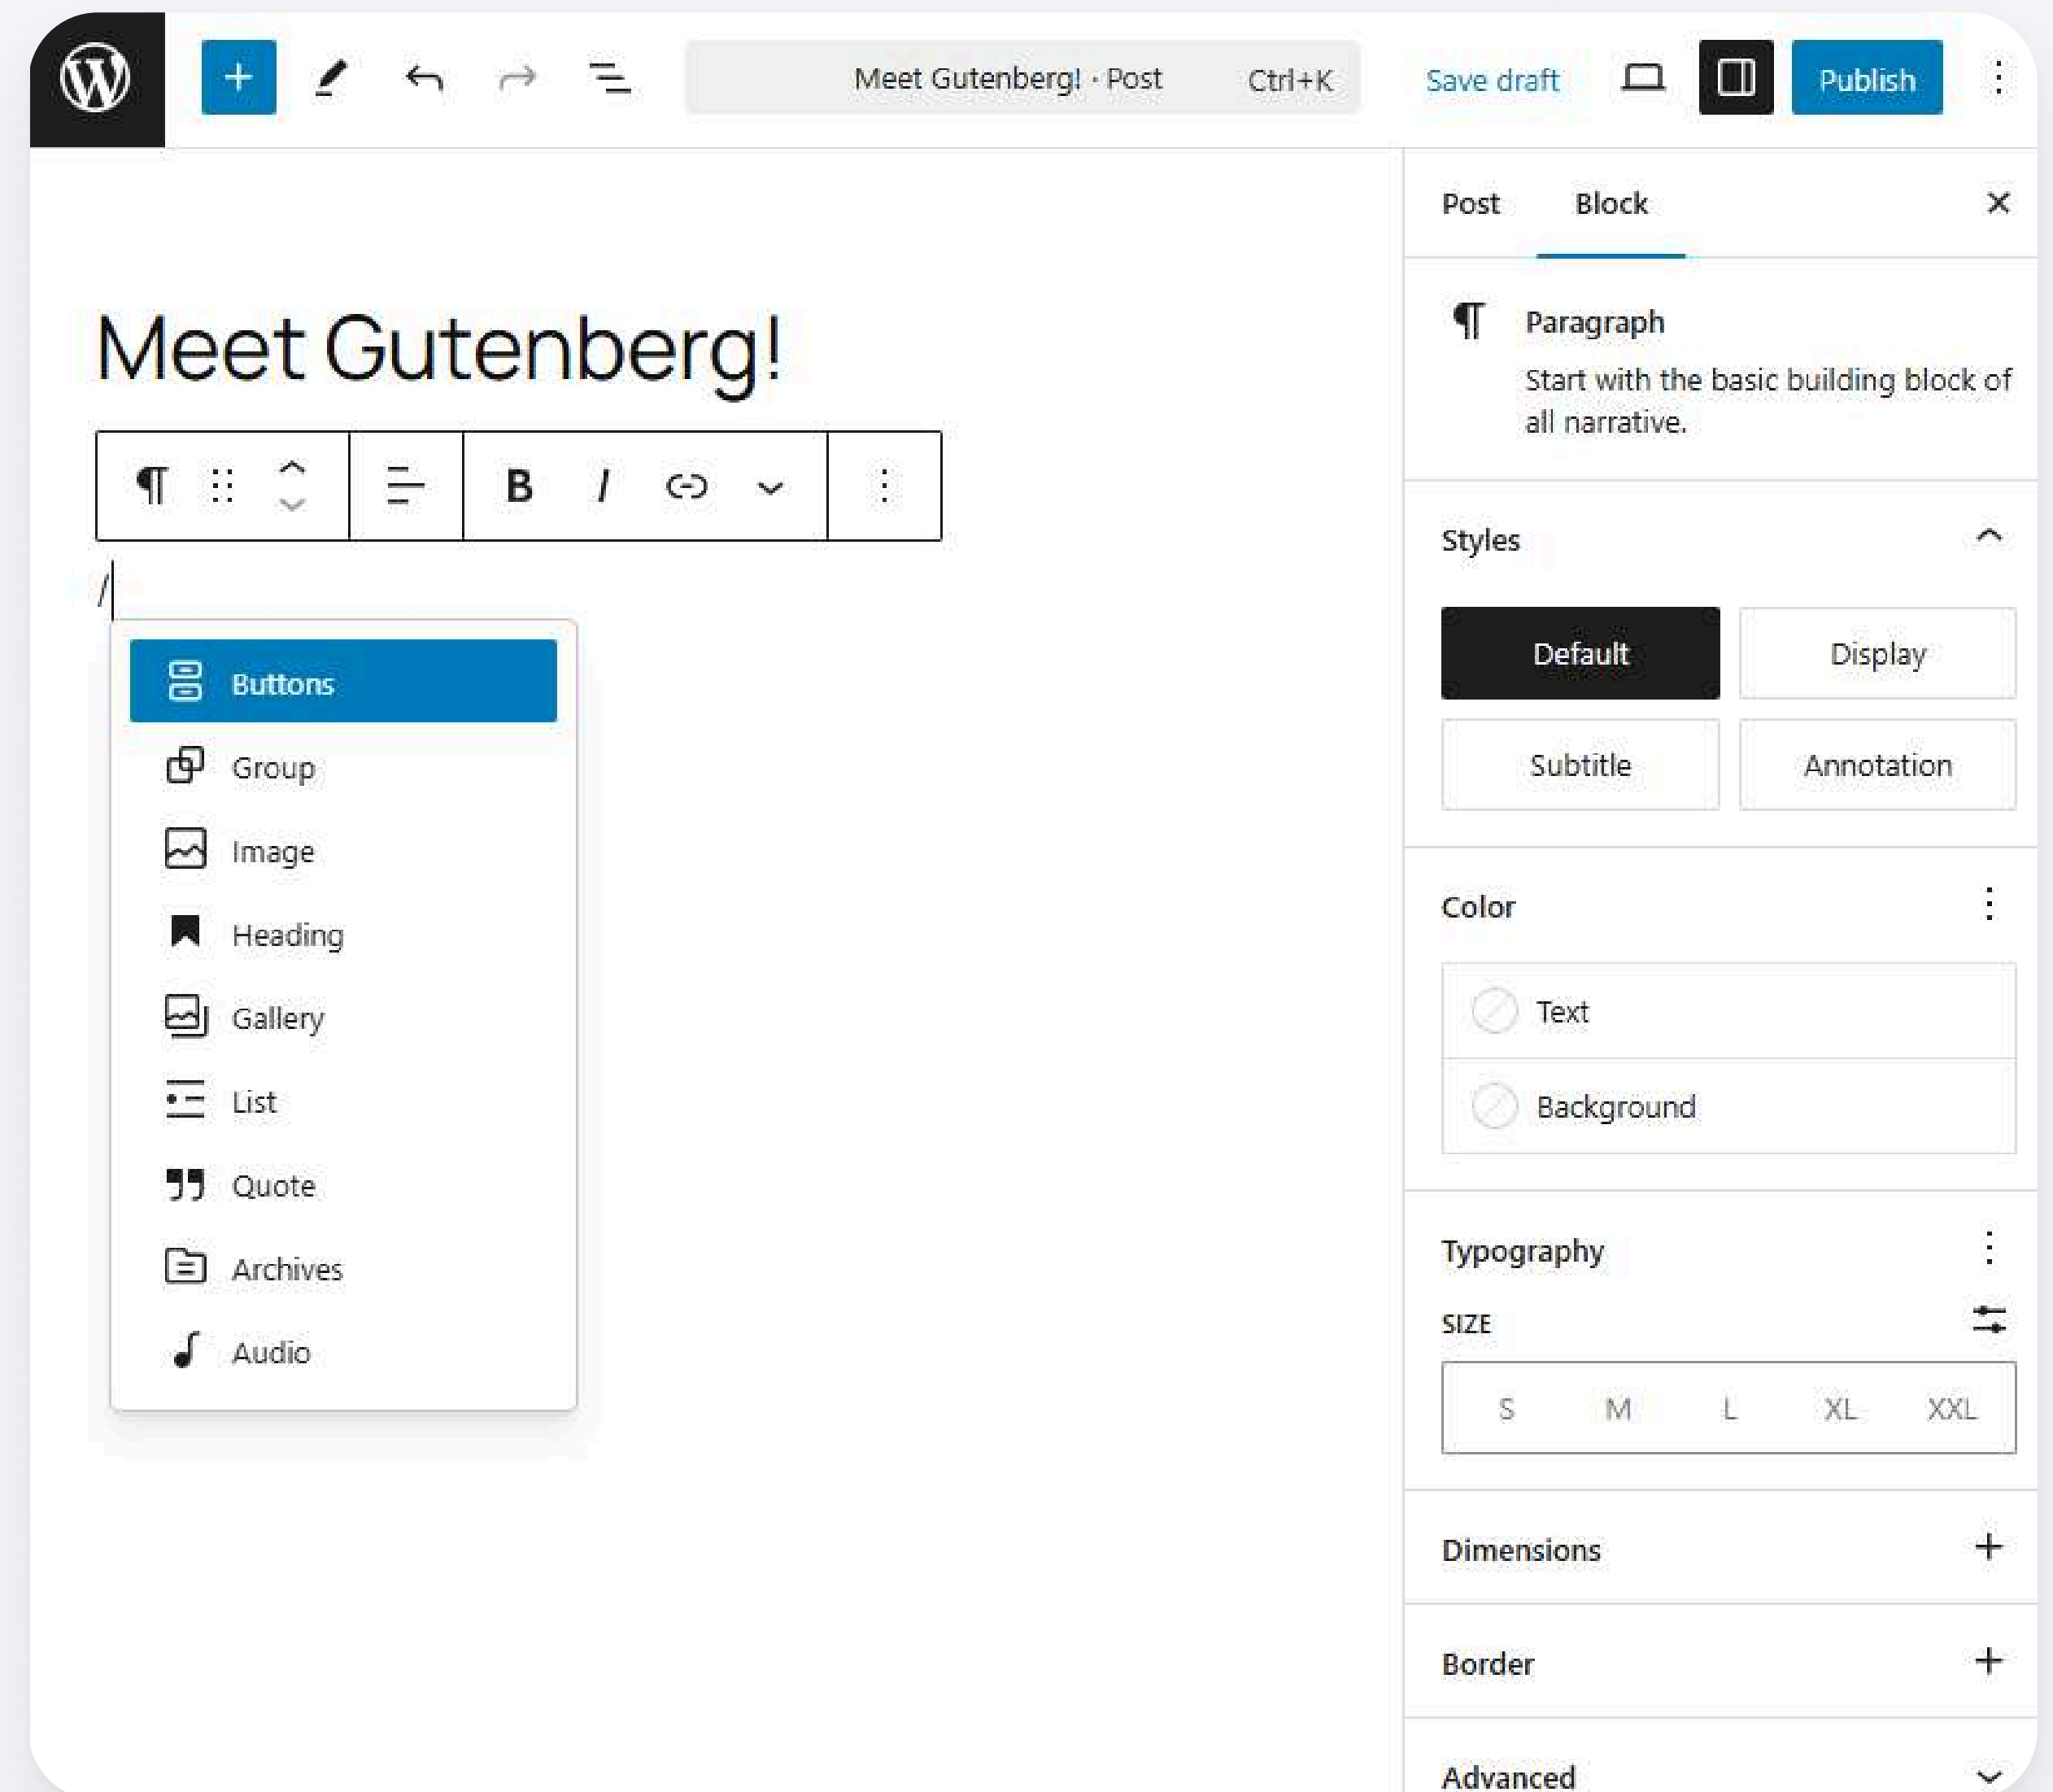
Meet Gutenberg! · Post Ctrl+K

Save draft

Publish

Post

Block

Meet Gutenberg!

/

Buttons

Group

Image

Heading

Gallery

List

Quote

Archives

Audio

Paragraph

Start with the basic building block of all narrative.

Styles

Default

Display

Subtitle

Annotation

Color

Text

Background

Typography

SIZE

| S | M | L | XL | XXL |
|---|---|---|---|---|

Dimensions

Border

Advanced